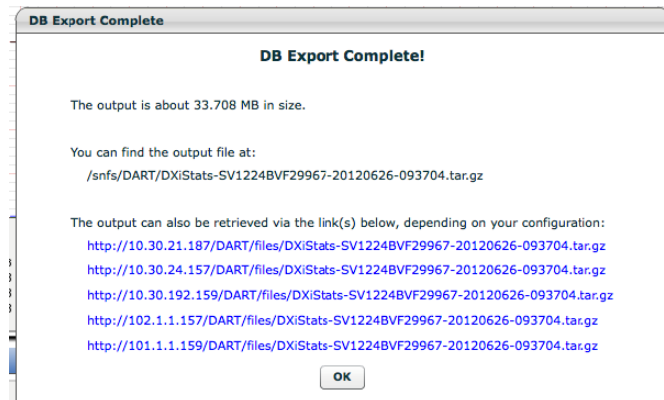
DB Export Complete

DB Export Complete!

The output is about 33.708 MB in size.

You can find the output file at:
/snfs/DART/DXiStats-SV1224BVF29967-20120626-093704.tar.gz

The output can also be retrieved via the link(s) below, depending on your configuration:
http://10.30.21.187/DART/files/DXiStats-SV1224BVF29967-20120626-093704.tar.gz
http://10.30.24.157/DART/files/DXiStats-SV1224BVF29967-20120626-093704.tar.gz
http://10.30.192.159/DART/files/DXiStats-SV1224BVF29967-20120626-093704.tar.gz
http://102.1.1.157/DART/files/DXiStats-SV1224BVF29967-20120626-093704.tar.gz
http://101.1.1.159/DART/files/DXiStats-SV1224BVF29967-20120626-093704.tar.gz

OK